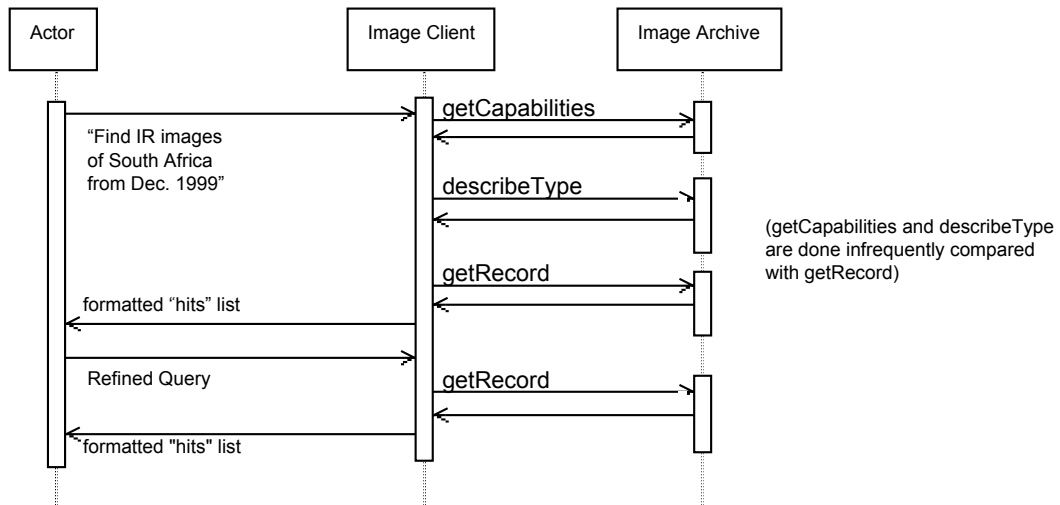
Actor

Image Client

Image Archive

getCapabilities

"Find IR images of South Africa from Dec. 1999"

describeType

(getCapabilities and describeType are done infrequently compared with getRecord)

getRecord

formatted "hits" list

Refined Query

getRecord

formatted "hits" list